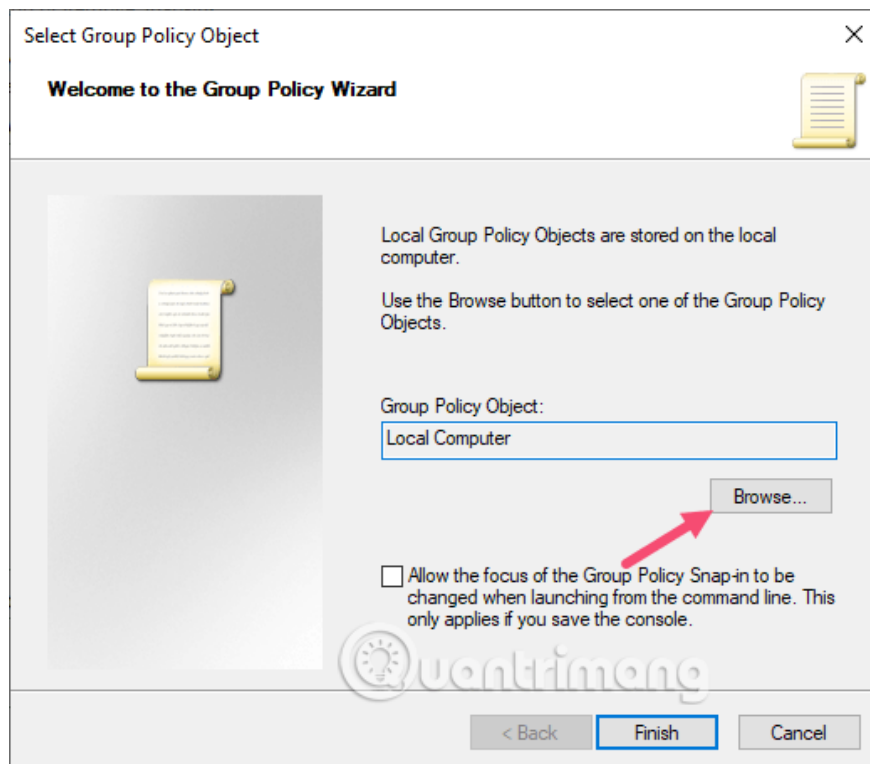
Select Group Policy Object

Welcome to the Group Policy Wizard

Local Group Policy Objects are stored on the local computer.

Use the Browse button to select one of the Group Policy Objects.

Group Policy Object:

Local Computer

Browse...

Allow the focus of the Group Policy Snap-in to be changed when launching from the command line. This only applies if you save the console.

Quantrimang

< Back

Finish

Cancel